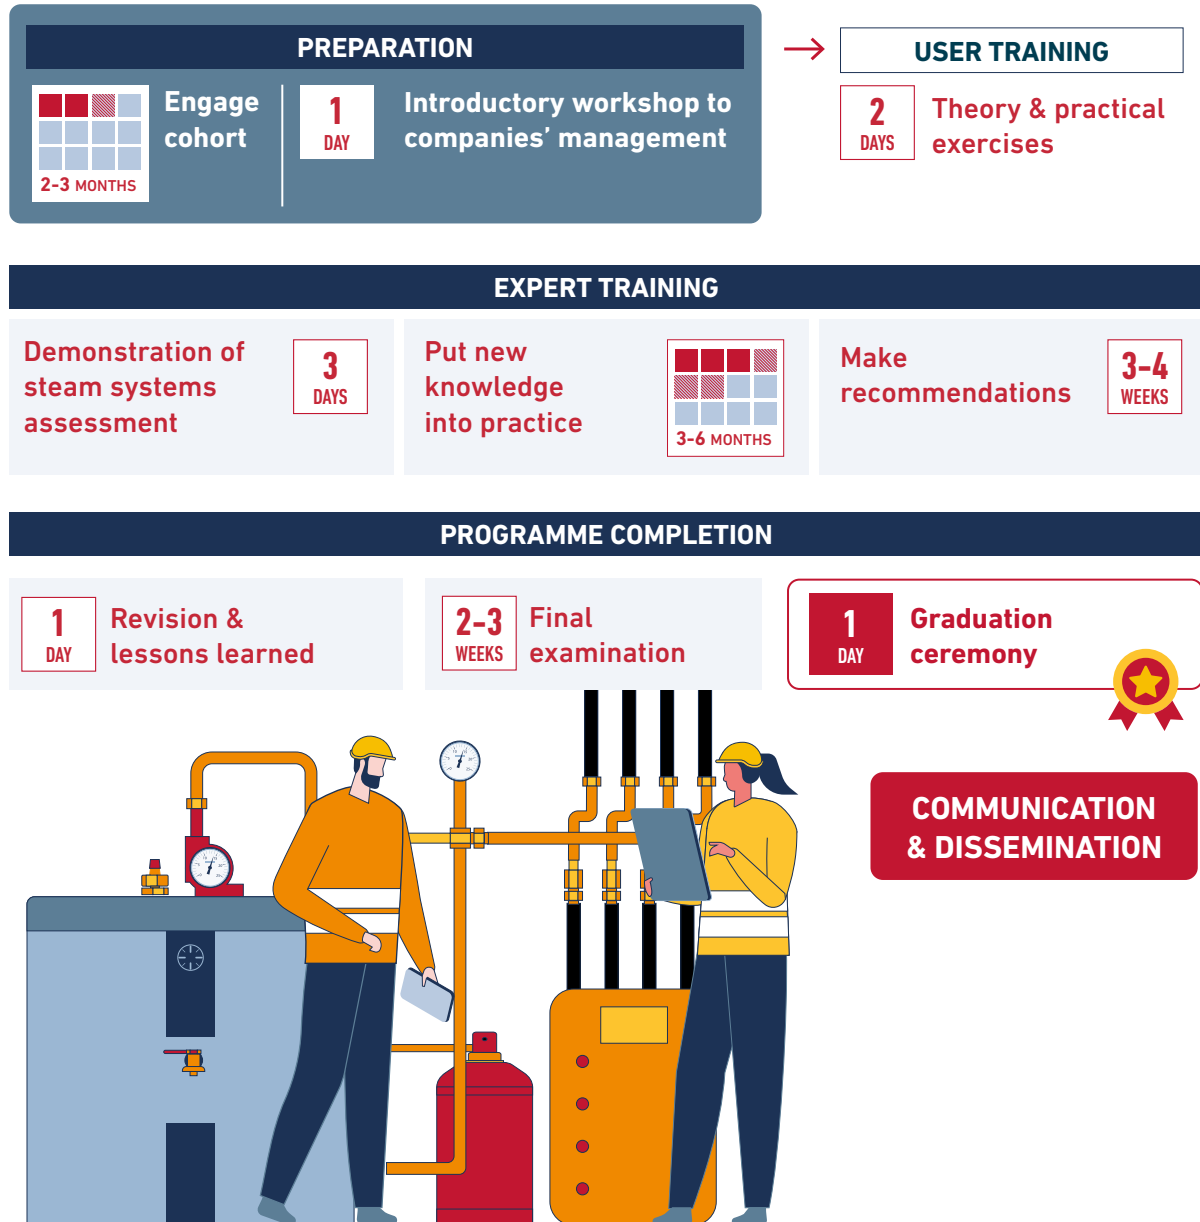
PREPARATION

2-3 MONTHS

Engage cohort

1 DAY

Introductory workshop to companies' management

USER TRAINING

2 DAYS

Theory & practical exercises

EXPERT TRAINING

Demonstration of steam systems assessment

3 DAYS

Put new knowledge into practice

3-6 MONTHS

Make recommendations

3-4 WEEKS

PROGRAMME COMPLETION

1 DAY

Revision & lessons learned

2-3 WEEKS

Final examination

1 DAY

Graduation ceremony

COMMUNICATION & DISSEMINATION